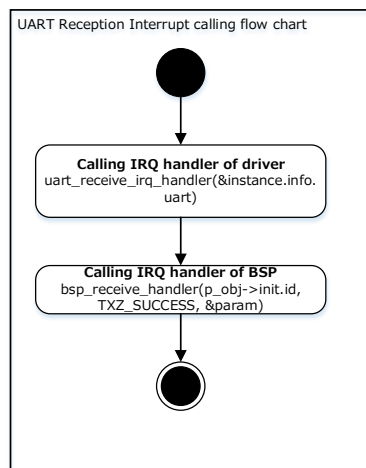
UART Reception Interrupt calling flow chart

Calling IRQ handler of driver
uart_receive_irq_handler(&instance.info.uart)

Calling IRQ handler of BSP
bsp_receive_handler(p_obj->init.id, TXZ_SUCCESS, &param)